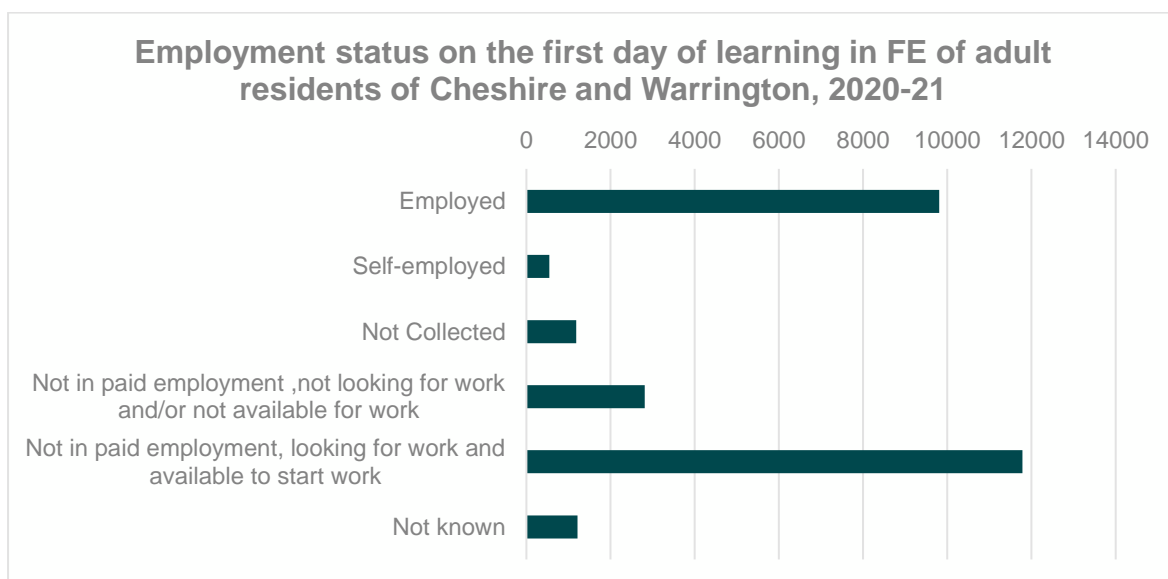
Employment status on the first day of learning in FE of adult residents of Cheshire and Warrington, 2020-21

0 2000 4000 6000 8000 10000 12000 14000

Employed

Self-employed

Not Collected

Not in paid employment ,not looking for work and/or not available for work

Not in paid employment, looking for work and available to start work

Not known